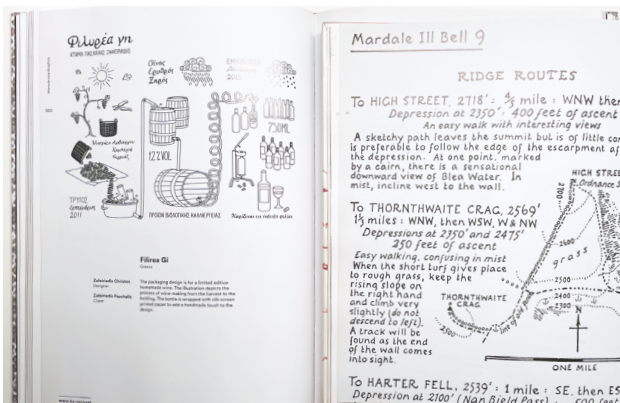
Φιλυρέα γη
ΚΤΗΜΑ ΠΑΣΧΑΛΗΣ ΖΑΦΕΙΡΑΚΗΣ

29

Οίνος Ξηρός Ερυθρός

ΕΜΦΙΑΛΩΣΗ Δεκέμβριος 2011

Μαύρο Μπατικιώτικο Κρασάτο Ξινόμαυρο

12.2 VOL

750ML

ΤΡΥΓΟΣ Σεπτέμβριος 2011

ΠΡΟΪΟΝ ΒΙΟΛΟΓΙΚΗΣ ΚΑΛΛΙΕΡΓΕΙΑΣ

Ναρθέκαν σε σκοτεινό χώρο

Filirea Gi
Greece

Zafeiriadis Christos
Designer

Zafeiriadis Paschalis
Client

The packaging design is for a limited edition homemade wine. The illustration depicts the process of wine-making from the harvest to the bottling. The bottle is wrapped with silk-screen printed paper to add a handmade touch to the design.

Mardale Ill Bell 9

RIDGE ROUTES

To HIGH STREET, 2718' : $\frac{4}{5}$ mile : WNW then
Depression at 2350' : 400 feet of ascent
An easy walk with interesting views

A sketchy path leaves the summit but is of little con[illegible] is preferable to follow the edge of the escarpment af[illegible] the depression. At one point, marked by a cairn, there is a sensational downward view of Blea Water. In mist, incline west to the wall.

To THORNTHWAITE CRAG, 2569' : $1\frac{1}{2}$ miles : WNW, then WSW, W & NW
Depressions at 2350' and 2475'
250 feet of ascent
Easy walking, confusing in mist

When the short turf gives place to rough grass, keep the rising slope on the right hand and climb very slightly (do not descend to left). A track will be found as the end of the wall comes into sight.

HIGH STREET
Ordnance S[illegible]

grass

2500

2600

2400

2500

THORNTHWAITE CRAG

N

ONE MILE

To HARTER FELL, 2539' : 1 mile : SE, then E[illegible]
Depression at 2100' (Nan Bield Pass) : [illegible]